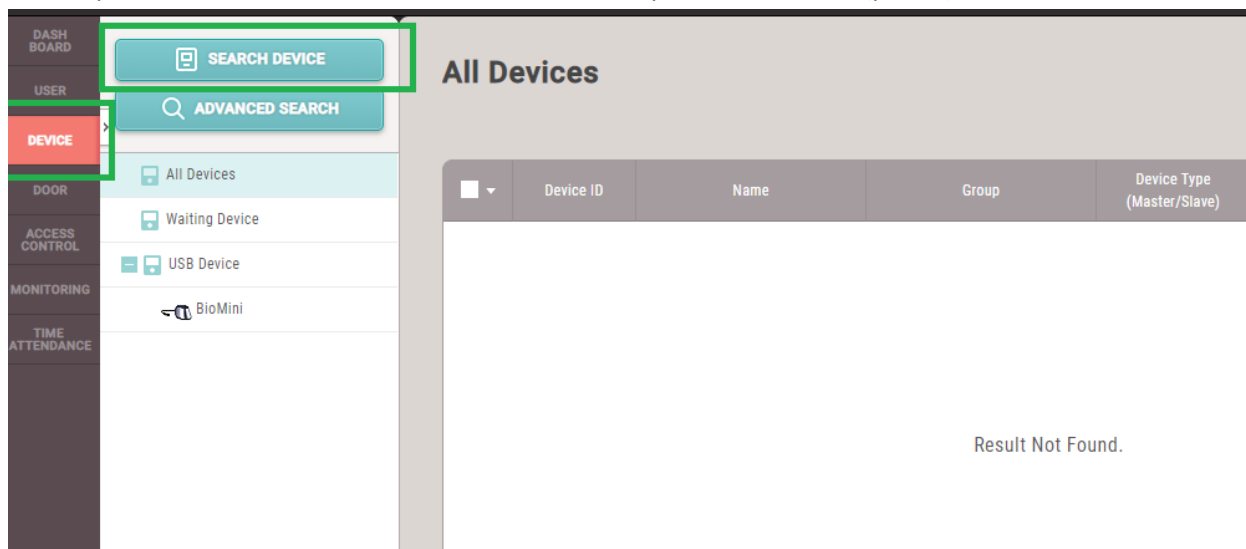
DASH BOARD

USER

DEVICE

DOOR

ACCESS CONTROL

MONITORING

TIME ATTENDANCE

SEARCH DEVICE

ADVANCED SEARCH

All Devices

Waiting Device

USB Device

BioMini

All Devices

| Device ID | Name | Group | Device Type (Master/Slave) |
|---|---|---|---|

Result Not Found.